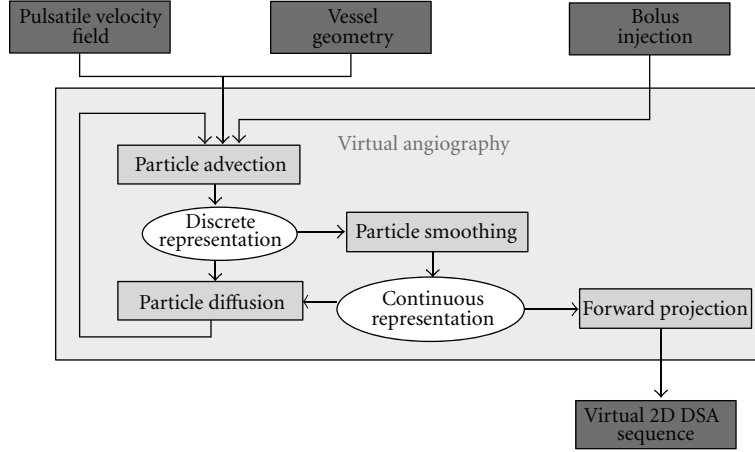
Pulsatile velocity field

Vessel geometry

Bolus injection

Virtual angiography

Particle advection

Discrete representation

Particle smoothing

Particle diffusion

Continuous representation

Forward projection

Virtual 2D DSA sequence